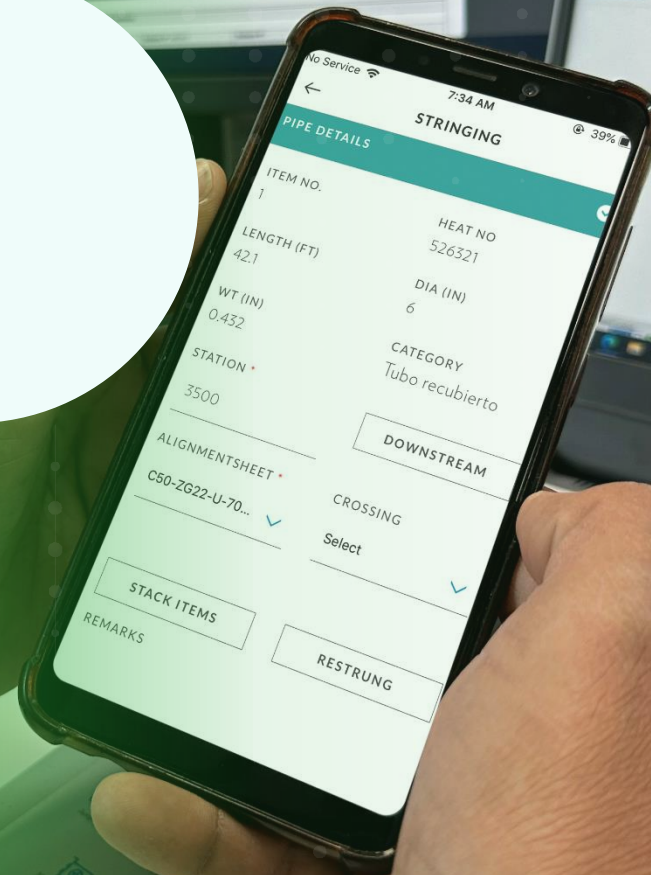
No Service
7:34 AM
39%
STRINGING
PIPE DETAILS
ITEM NO.
1
HEAT NO
526321
LENGTH (FT)
42.1
DIA (IN)
6
WT (IN)
0.432
CATEGORY
Tubo recubierto
STATION *
3500
DOWNSTREAM
ALIGNMENTSHEET *
C50-ZG22-U-70...
CROSSING
Select
STACK ITEMS
REMARKS
RESTRUNG